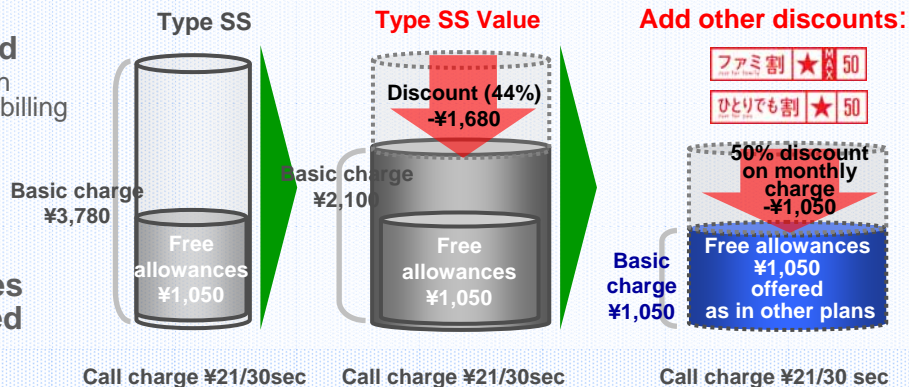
d
n
billing

es
ed

Type SS

Basic charge
¥3,780

Free allowances
¥1,050

Call charge ¥21/30sec

Type SS Value

Discount (44%)
-¥1,680

Basic charge
¥2,100

Free allowances
¥1,050

Call charge ¥21/30sec

Add other discounts:

ファミ割 ★ MAX 50

ひとりでも割 ★ 50

50% discount on monthly charge
-¥1,050

Basic charge
¥1,050

Free allowances
¥1,050
offered
as in other plans

Call charge ¥21/30 sec